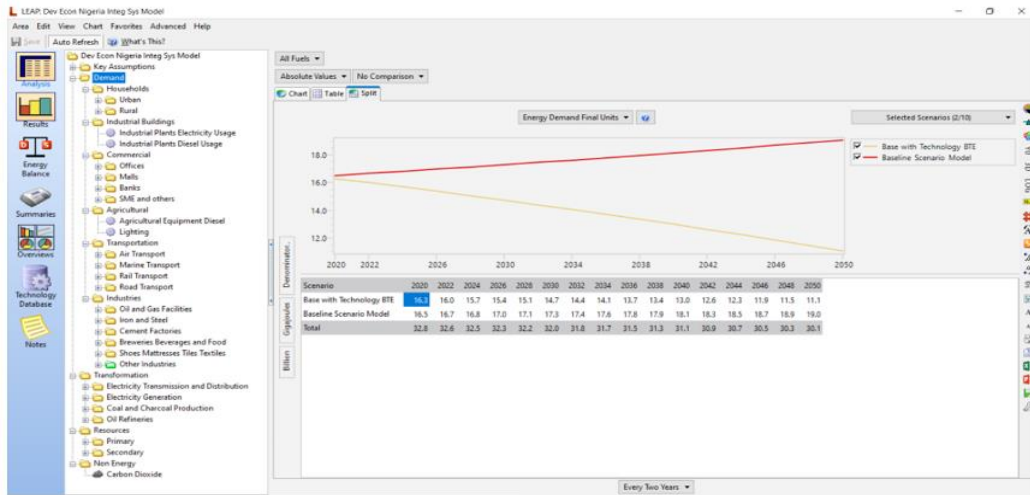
LEAP: Dev Econ Nigeria Integ Sys Model

Area Edit View Chart Favorites Advanced Help

Save Auto Refresh What's This?

Analysis
Results
Energy Balance
Summaries
Overviews
Technology Database
Notes

Dev Econ Nigeria Integ Sys Model
Key Assumptions
Demand
Households
Urban
Rural
Industrial Buildings
Industrial Plants Electricity Usage
Industrial Plants Diesel Usage
Commercial
Offices
Malls
Banks
SME and others
Agricultural
Agricultural Equipment Diesel
Lighting
Transportation
Air Transport
Marine Transport
Rail Transport
Road Transport
Industries
Oil and Gas Facilities
Iron and Steel
Cement Factories
Breweries Beverages and Food
Shoes Mattresses Tiles Textiles
Other Industries
Transformation
Electricity Transmission and Distribution
Electricity Generation
Coal and Charcoal Production
Oil Refineries
Resources
Primary
Secondary
Non Energy
Carbon Dioxide

All Fuels
Absolute Values No Comparison
Chart Table Split

Energy Demand Final Units
Selected Scenarios (2/10)

Base with Technology BTE
Baseline Scenario Model

18.0
16.0
14.0
12.0

2020 2022 2026 2030 2034 2038 2042 2046 2050

Denominator
Gigajoules
Billion

| Scenario | 2020 | 2022 | 2024 | 2026 | 2028 | 2030 | 2032 | 2034 | 2036 | 2038 | 2040 | 2042 | 2044 | 2046 | 2048 | 2050 |
|---|---|---|---|---|---|---|---|---|---|---|---|---|---|---|---|---|
| Base with Technology BTE | 16.3 | 16.0 | 15.7 | 15.4 | 15.1 | 14.7 | 14.4 | 14.1 | 13.7 | 13.4 | 13.0 | 12.6 | 12.3 | 11.9 | 11.5 | 11.1 |
| Baseline Scenario Model | 16.5 | 16.7 | 16.8 | 17.0 | 17.1 | 17.3 | 17.4 | 17.6 | 17.8 | 17.9 | 18.1 | 18.3 | 18.5 | 18.7 | 18.9 | 19.0 |
| Total | 32.8 | 32.6 | 32.5 | 32.3 | 32.2 | 32.0 | 31.8 | 31.7 | 31.5 | 31.3 | 31.1 | 30.9 | 30.7 | 30.5 | 30.3 | 30.1 |

Every Two Years